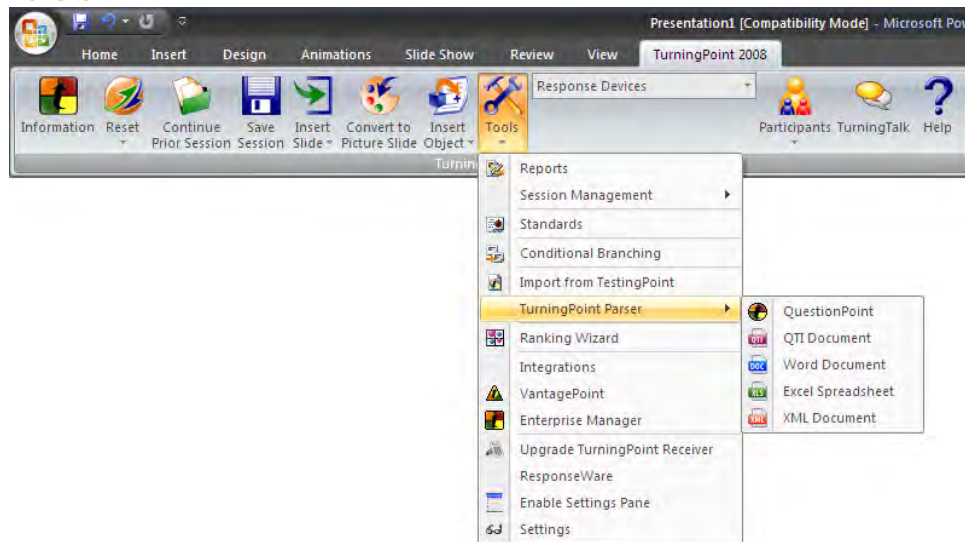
Presentation1 [Compatibility Mode] - Microsoft Pov

Home Insert Design Animations Slide Show Review View TurningPoint 2008

Information Reset Continue Prior Session Save Session Insert Slide Convert to Picture Slide Insert Object Tools

Response Devices

Participants TurningTalk Help

Turnin

Reports
Session Management
Standards
Conditional Branching
Import from TestingPoint
TurningPoint Parser
Ranking Wizard
Integrations
VantagePoint
Enterprise Manager
Upgrade TurningPoint Receiver
ResponseWare
Enable Settings Pane
Settings

QuestionPoint
QTI Document
Word Document
Excel Spreadsheet
XML Document